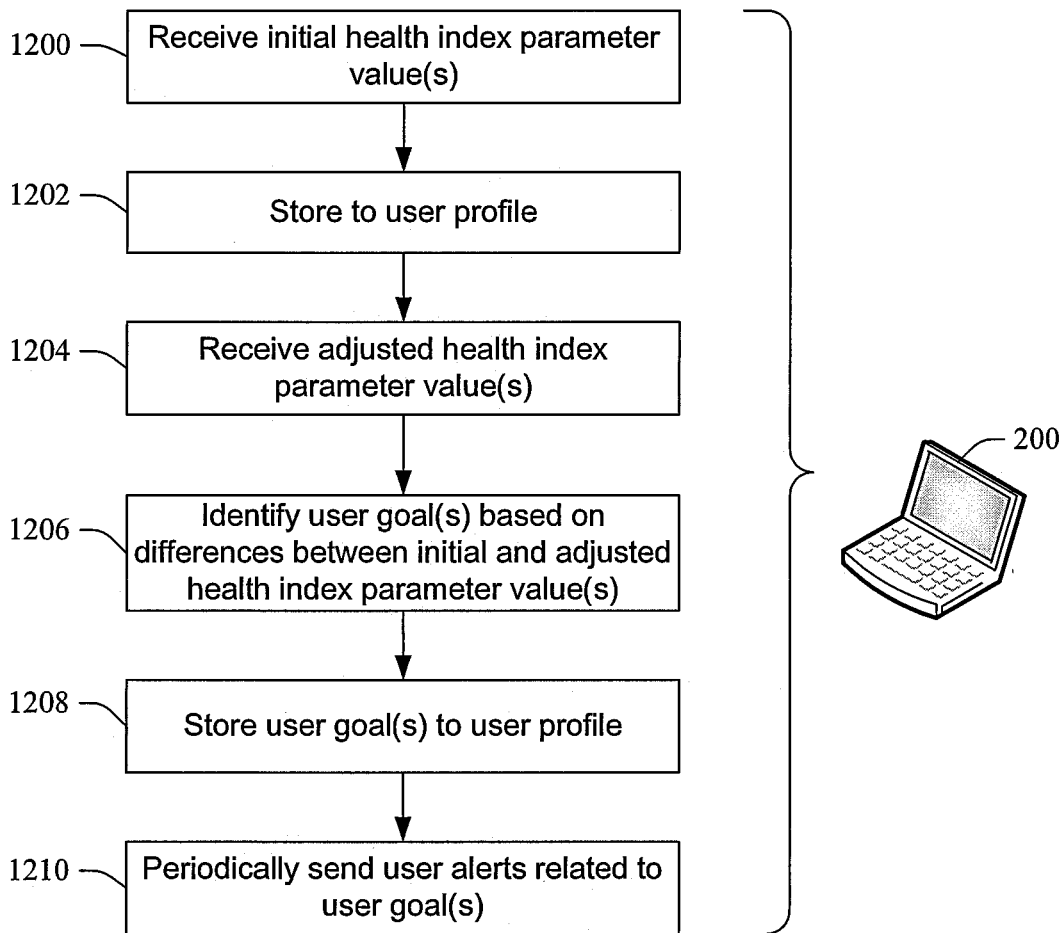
1200 Receive initial health index parameter value(s)

1202 Store to user profile

1204 Receive adjusted health index parameter value(s)

1206 Identify user goal(s) based on differences between initial and adjusted health index parameter value(s)

1208 Store user goal(s) to user profile

1210 Periodically send user alerts related to user goal(s)

200